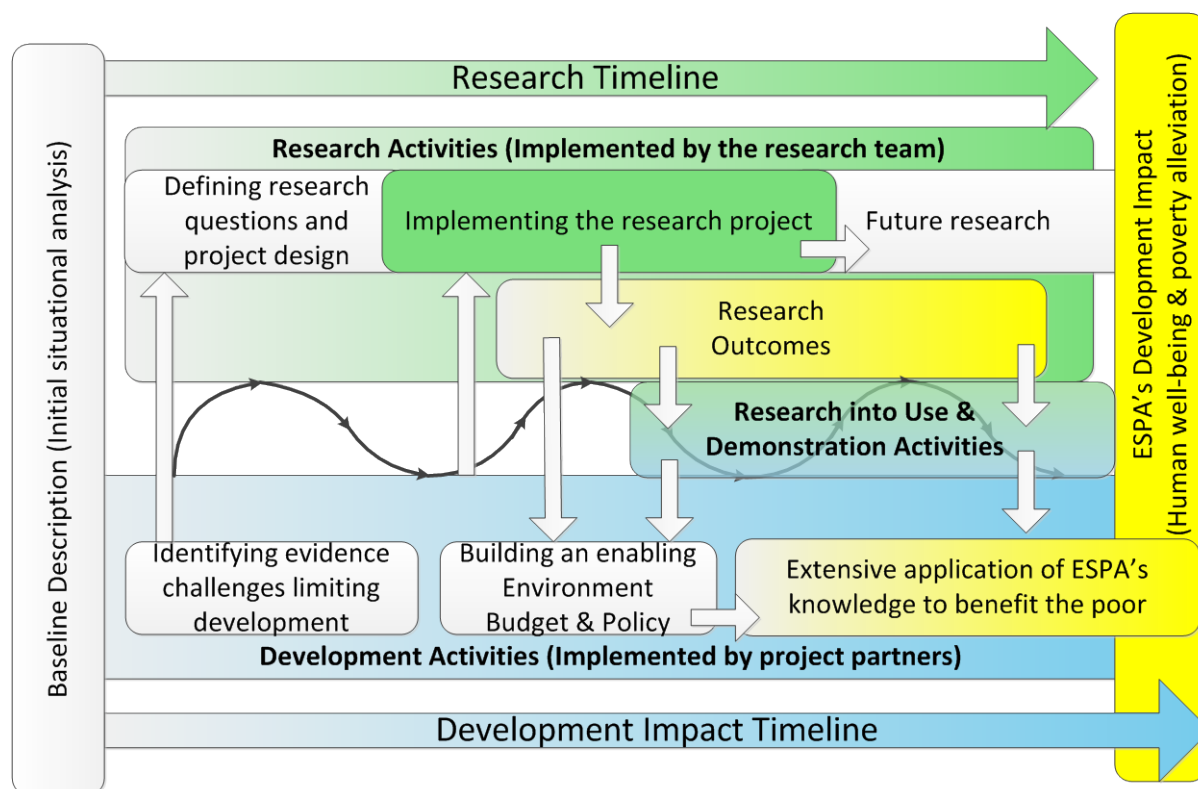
Baseline Description (Initial situational analysis)

Research Timeline

Research Activities (Implemented by the research team)

Defining research questions and project design

Implementing the research project

Future research

Research Outcomes

Research into Use & Demonstration Activities

Identifying evidence challenges limiting development

Building an enabling Environment Budget & Policy

Extensive application of ESPA's knowledge to benefit the poor

Development Activities (Implemented by project partners)

Development Impact Timeline

ESPA's Development Impact (Human well-being & poverty alleviation)